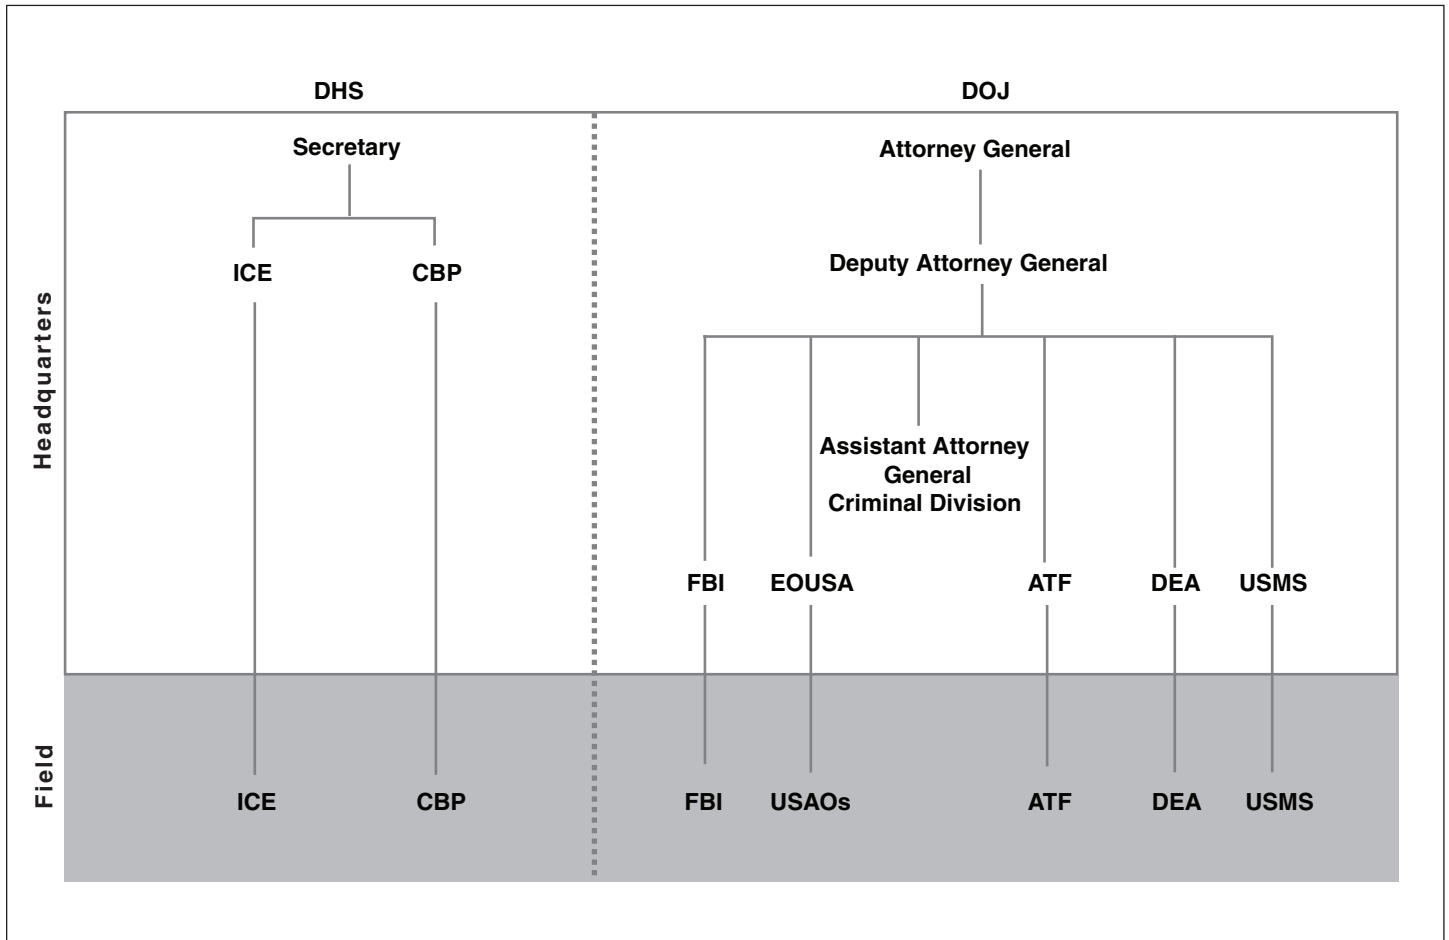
DHS

DOJ

Headquarters

Secretary

ICE

CBP

Attorney General

Deputy Attorney General

Assistant Attorney General Criminal Division

FBI

EOUSA

ATF

DEA

USMS

Field

ICE

CBP

FBI

USAOs

ATF

DEA

USMS